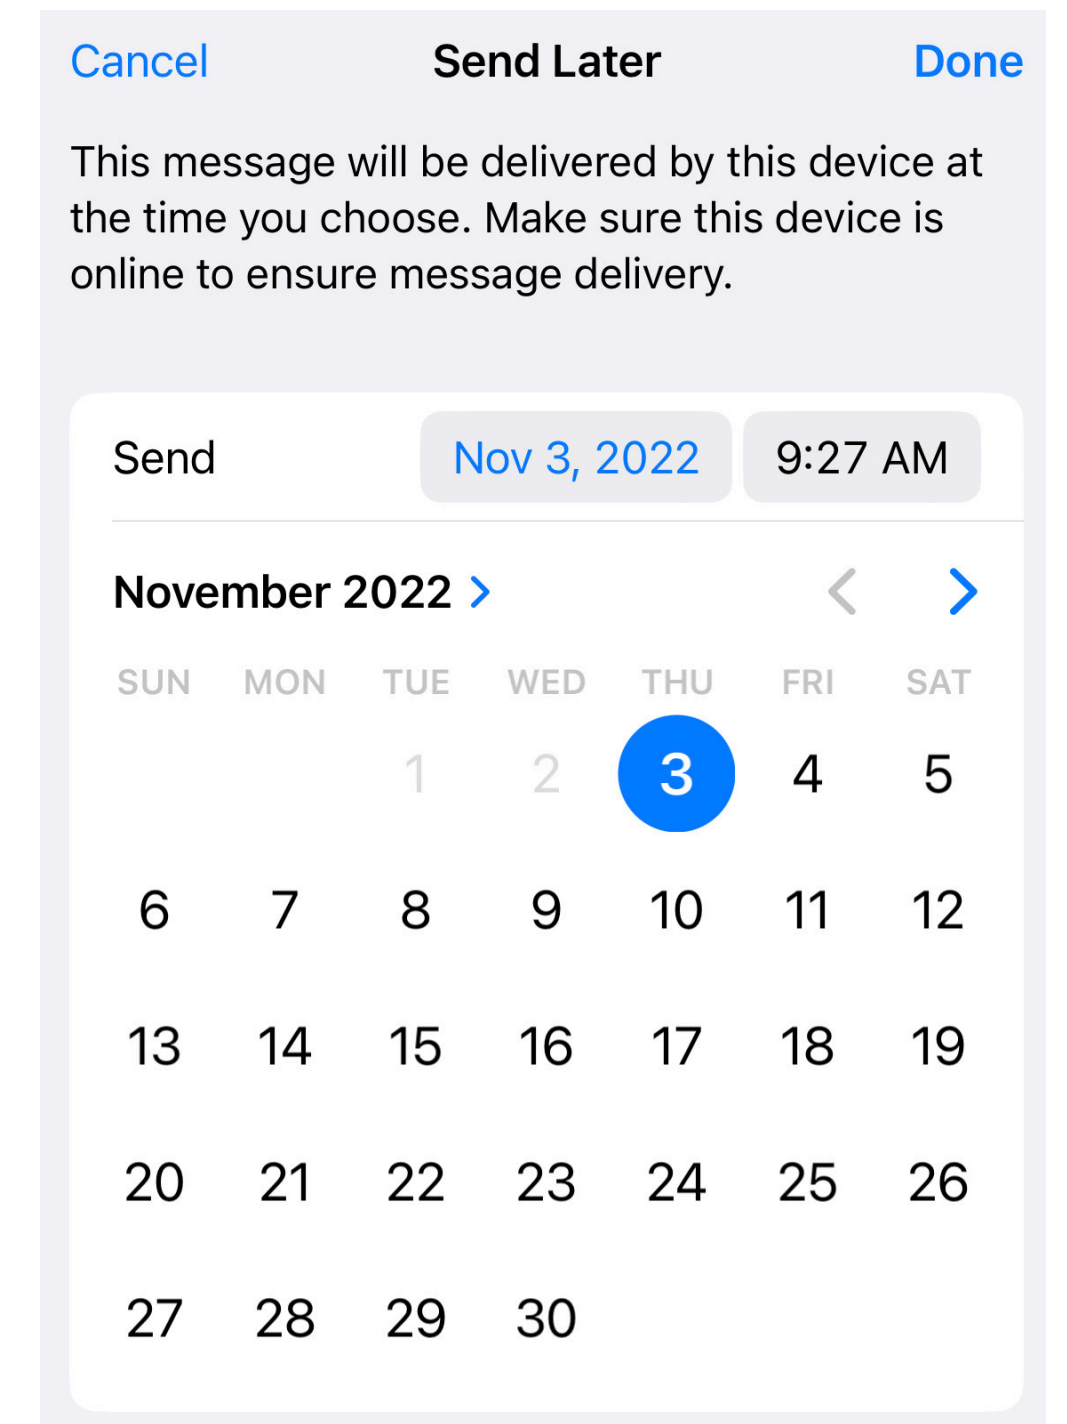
Cancel Send Later Done

This message will be delivered by this device at the time you choose. Make sure this device is online to ensure message delivery.

Send Nov 3, 2022 9:27 AM

November 2022 >

| SUN | MON | TUE | WED | THU | FRI | SAT |
|---|---|---|---|---|---|---|
| | | 1 | 2 | 3 | 4 | 5 |
| 6 | 7 | 8 | 9 | 10 | 11 | 12 |
| 13 | 14 | 15 | 16 | 17 | 18 | 19 |
| 20 | 21 | 22 | 23 | 24 | 25 | 26 |
| 27 | 28 | 29 | 30 | | | |